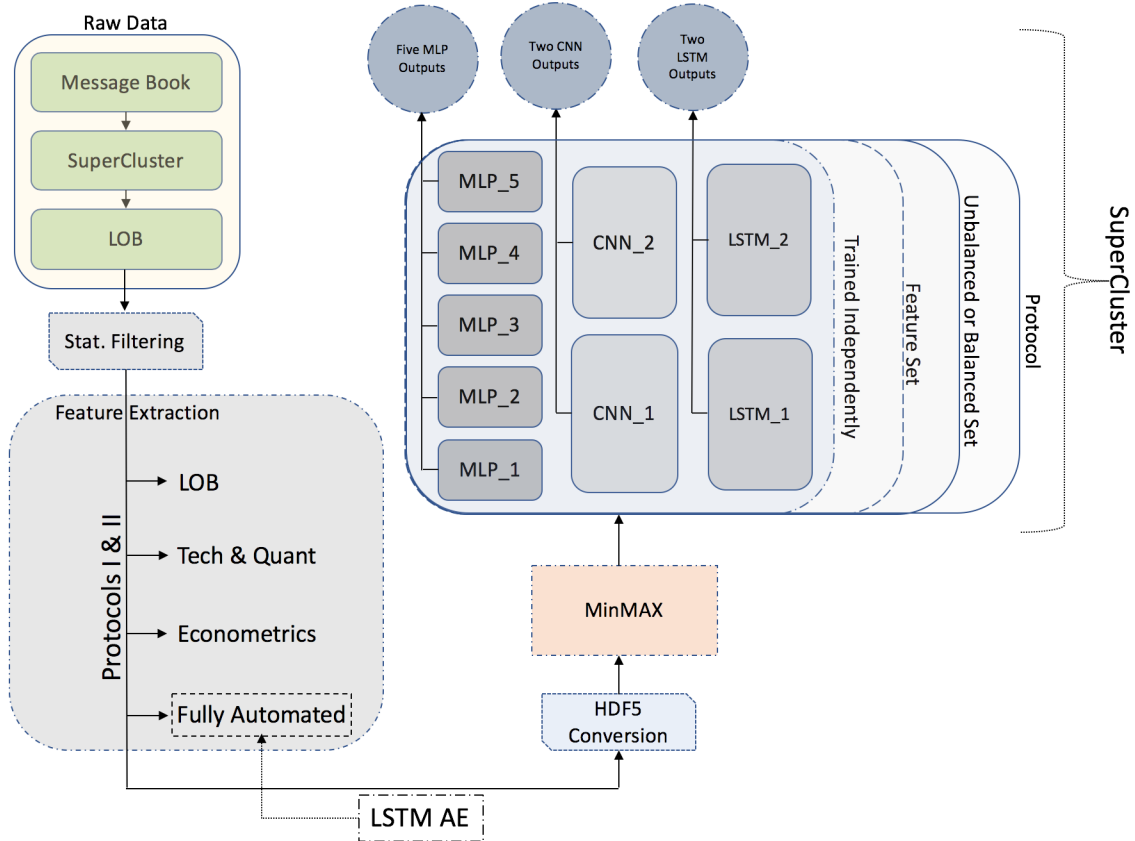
Raw Data

Message Book

SuperCluster

LOB

Stat. Filtering

Feature Extraction

Protocols I & II

LOB

Tech & Quant

Econometrics

Fully Automated

LSTM AE

HDF5 Conversion

MinMAX

Five MLP Outputs

Two CNN Outputs

Two LSTM Outputs

MLP_5

MLP_4

MLP_3

MLP_2

MLP_1

CNN_2

CNN_1

LSTM_2

LSTM_1

Trained Independently

Feature Set

Unbalanced or Balanced Set

Protocol

SuperCluster